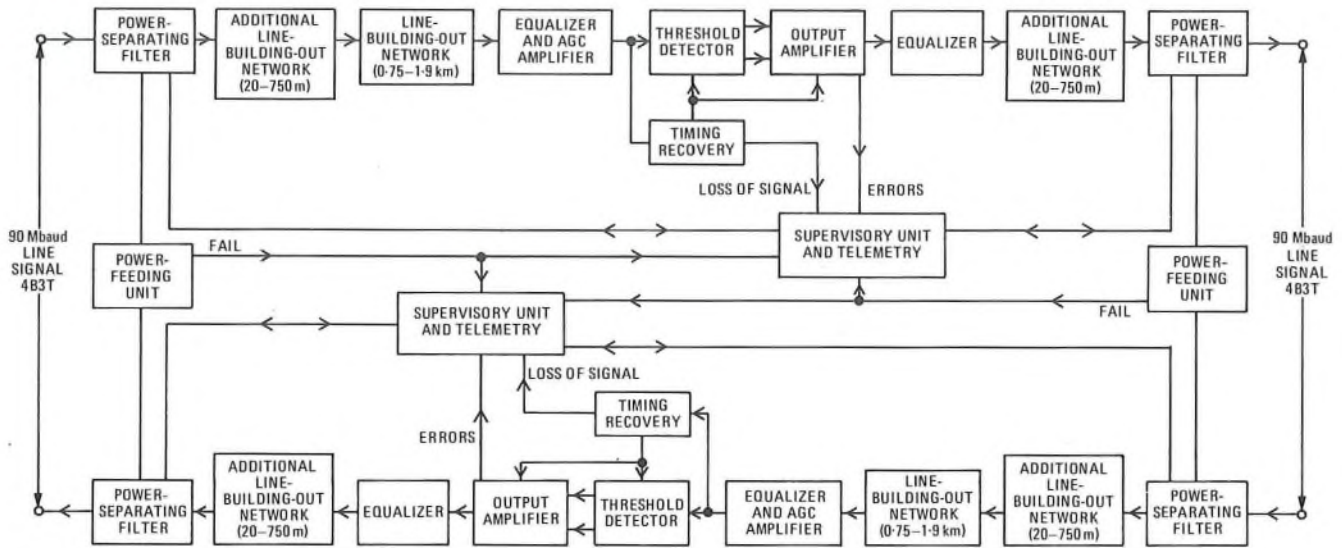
POWER-SEPARATING FILTER

ADDITIONAL LINE-BUILDING-OUT NETWORK (20–750 m)

LINE-BUILDING-OUT NETWORK (0·75–1·9 km)

EQUALIZER AND AGC AMPLIFIER

THRESHOLD DETECTOR

OUTPUT AMPLIFIER

EQUALIZER

ADDITIONAL LINE-BUILDING-OUT NETWORK (20–750 m)

POWER-SEPARATING FILTER

TIMING RECOVERY

LOSS OF SIGNAL

ERRORS

90 Mbaud LINE SIGNAL 4B3T

POWER-FEEDING UNIT

FAIL

SUPERVISORY UNIT AND TELEMETRY

90 Mbaud LINE SIGNAL 4B3T

POWER-FEEDING UNIT

FAIL

SUPERVISORY UNIT AND TELEMETRY

LOSS OF SIGNAL

TIMING RECOVERY

ERRORS

POWER-SEPARATING FILTER

ADDITIONAL LINE-BUILDING-OUT NETWORK (20–750 m)

EQUALIZER

OUTPUT AMPLIFIER

THRESHOLD DETECTOR

EQUALIZER AND AGC AMPLIFIER

LINE-BUILDING-OUT NETWORK (0·75–1·9 km)

ADDITIONAL LINE-BUILDING-OUT NETWORK (20–750 m)

POWER-SEPARATING FILTER